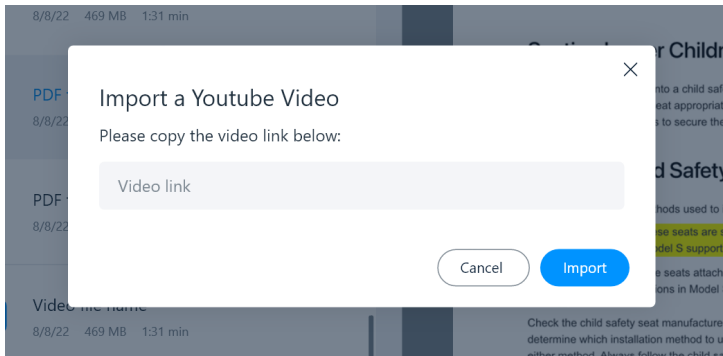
8/8/22 469 MB 1:31 min

PDF
8/8/2

PDF
8/8/2

Video file name
8/8/22 469 MB 1:31 min

Section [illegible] Childr

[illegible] into a child saf
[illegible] eat appropria
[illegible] s to secure the

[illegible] d Safety

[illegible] hods used to

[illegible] se seats are s
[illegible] del S suppor

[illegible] e seats attac
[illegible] ons in Model

Check the child safety seat manufacture
determine which installation method to u
either method. Always follow the child s

Import a Youtube Video

Please copy the video link below:

Video link

Cancel

Import